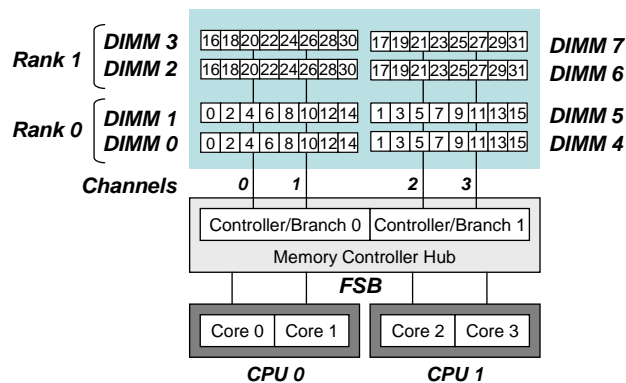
Rank 1
DIMM 3
DIMM 2

Rank 0
DIMM 1
DIMM 0

| 16 | 18 | 20 | 22 | 24 | 26 | 28 | 30 |
|---|---|---|---|---|---|---|---|
| 16 | 18 | 20 | 22 | 24 | 26 | 28 | 30 |
| 0 | 2 | 4 | 6 | 8 | 10 | 12 | 14 |
| 0 | 2 | 4 | 6 | 8 | 10 | 12 | 14 |

| 17 | 19 | 21 | 23 | 25 | 27 | 29 | 31 |
|---|---|---|---|---|---|---|---|
| 17 | 19 | 21 | 23 | 25 | 27 | 29 | 31 |
| 1 | 3 | 5 | 7 | 9 | 11 | 13 | 15 |
| 1 | 3 | 5 | 7 | 9 | 11 | 13 | 15 |

DIMM 7
DIMM 6
DIMM 5
DIMM 4

Channels 0 1 2 3

Controller/Branch 0 Controller/Branch 1
Memory Controller Hub

FSB

Core 0 Core 1
CPU 0

Core 2 Core 3
CPU 1